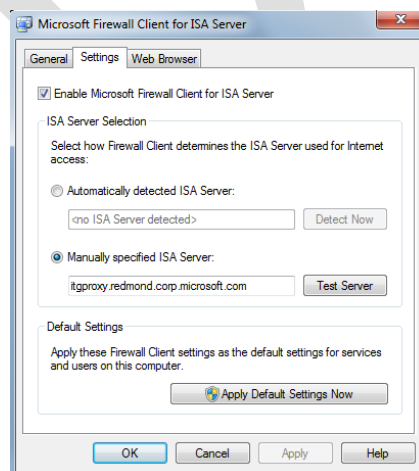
Microsoft Firewall Client for ISA Server

General | Settings | Web Browser

Enable Microsoft Firewall Client for ISA Server

ISA Server Selection

Select how Firewall Client determines the ISA Server used for Internet access:

Automatically detected ISA Server:

<no ISA Server detected>

Detect Now

Manually specified ISA Server:

itgproxy.redmond.corp.microsoft.com

Test Server

Default Settings

Apply these Firewall Client settings as the default settings for services and users on this computer.

Apply Default Settings Now

OK | Cancel | Apply | Help